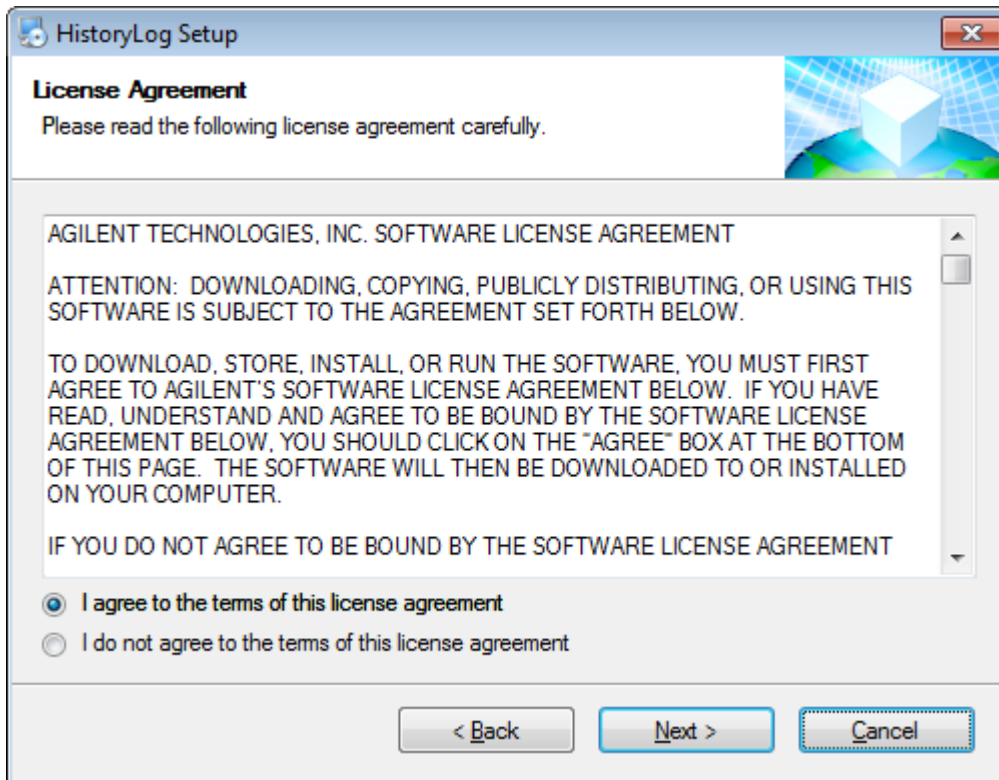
HistoryLog Setup

License Agreement

Please read the following license agreement carefully.

AGILENT TECHNOLOGIES, INC. SOFTWARE LICENSE AGREEMENT

ATTENTION: DOWNLOADING, COPYING, PUBLICLY DISTRIBUTING, OR USING THIS SOFTWARE IS SUBJECT TO THE AGREEMENT SET FORTH BELOW.

TO DOWNLOAD, STORE, INSTALL, OR RUN THE SOFTWARE, YOU MUST FIRST AGREE TO AGILENT'S SOFTWARE LICENSE AGREEMENT BELOW. IF YOU HAVE READ, UNDERSTAND AND AGREE TO BE BOUND BY THE SOFTWARE LICENSE AGREEMENT BELOW, YOU SHOULD CLICK ON THE "AGREE" BOX AT THE BOTTOM OF THIS PAGE. THE SOFTWARE WILL THEN BE DOWNLOADED TO OR INSTALLED ON YOUR COMPUTER.

IF YOU DO NOT AGREE TO BE BOUND BY THE SOFTWARE LICENSE AGREEMENT

I agree to the terms of this license agreement

I do not agree to the terms of this license agreement

< Back

Next >

Cancel